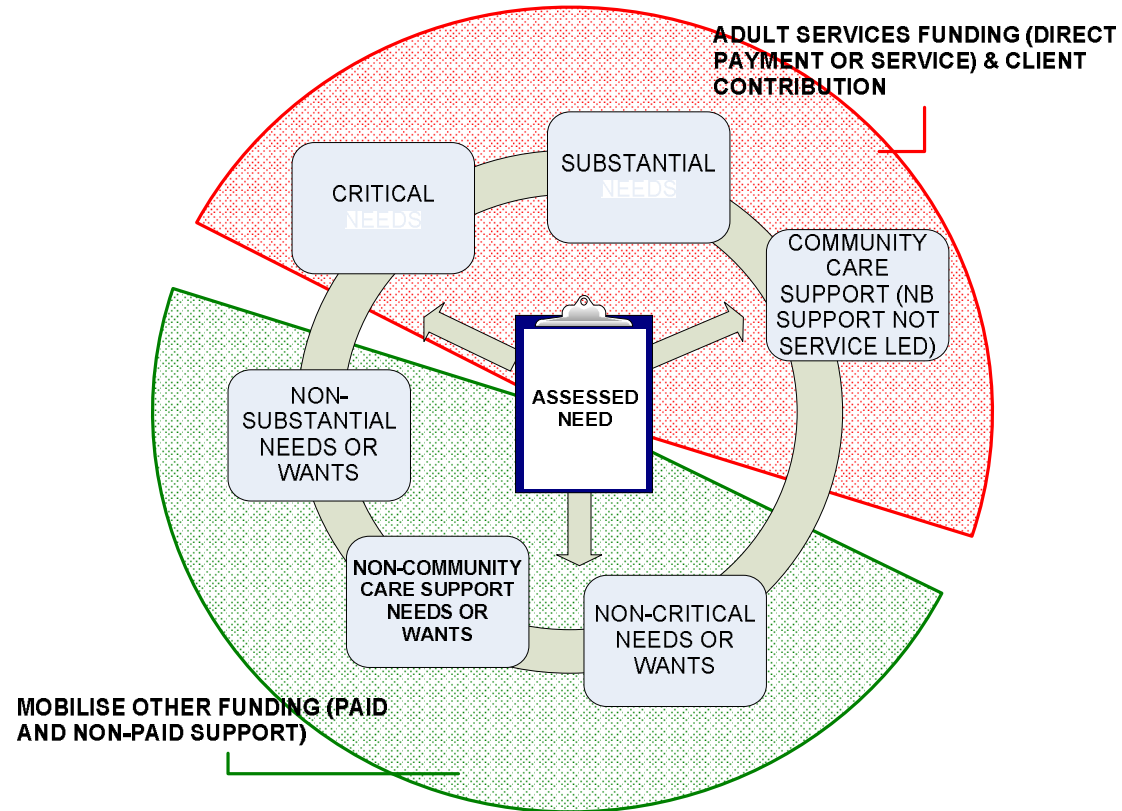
ADULT SERVICES FUNDING (DIRECT PAYMENT OR SERVICE) & CLIENT CONTRIBUTION

CRITICAL NEEDS

SUBSTANTIAL NEEDS

COMMUNITY CARE SUPPORT (NB SUPPORT NOT SERVICE LED)

ASSESSED NEED

NON-SUBSTANTIAL NEEDS OR WANTS

NON-COMMUNITY CARE SUPPORT NEEDS OR WANTS

NON-CRITICAL NEEDS OR WANTS

MOBILISE OTHER FUNDING (PAID AND NON-PAID SUPPORT)